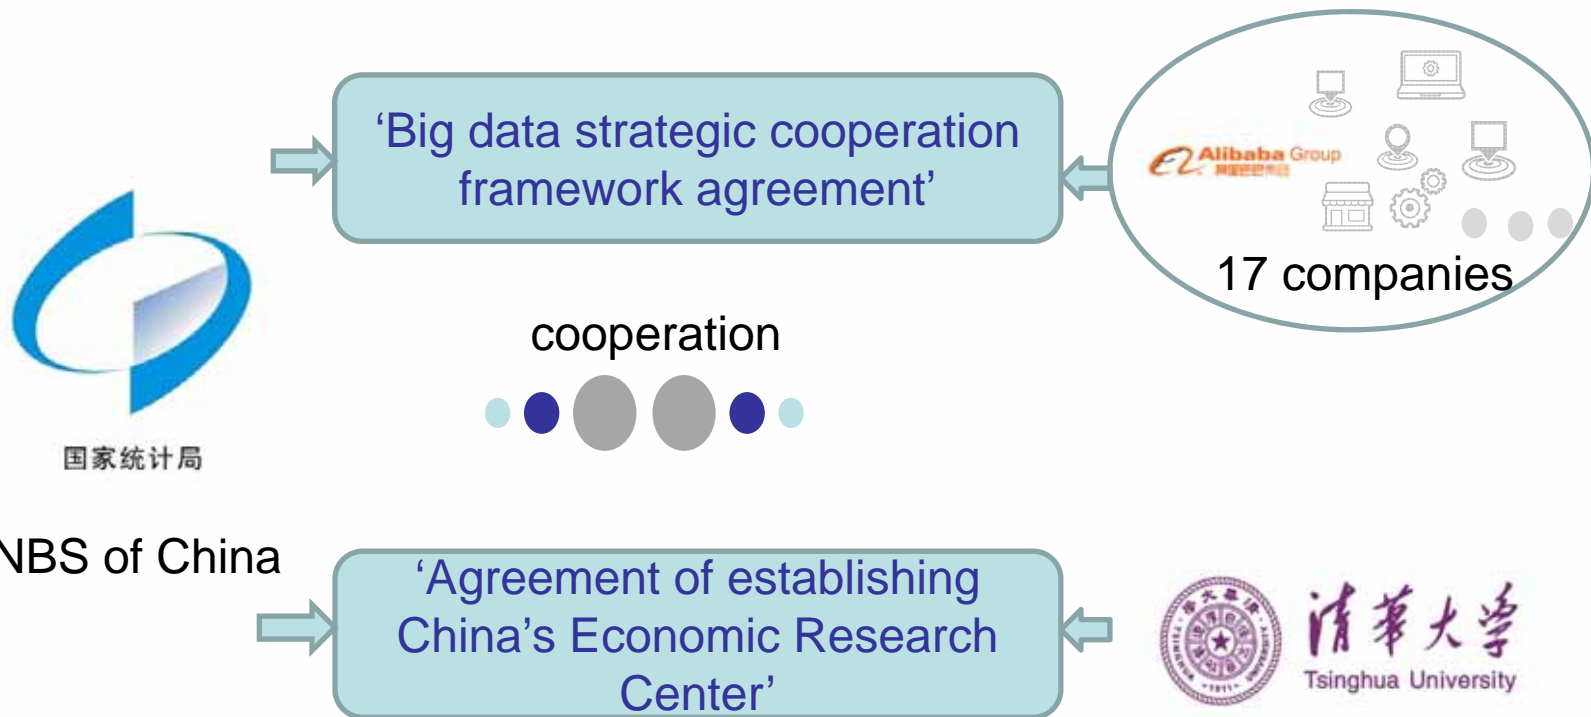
‘Big data strategic cooperation framework agreement’

Alibaba Group 阿里巴巴集团

17 companies

cooperation

国家统计局

NBS of China

‘Agreement of establishing China’s Economic Research Center’

清華大学

Tsinghua University